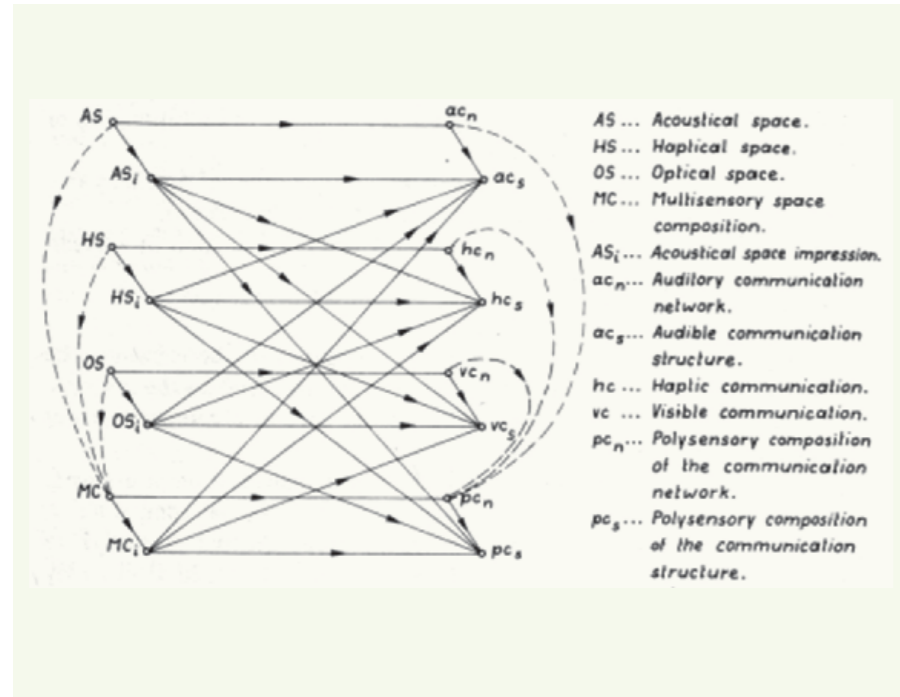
AS
$AS_i$
HS
$HS_i$
OS
$OS_i$
MC
$MC_i$

$ac_n$
$ac_s$
$hc_n$
$hc_s$
$vc_n$
$vc_s$
$pc_n$
$pc_s$

AS ... Acoustical space.
HS ... Haptical space.
OS ... Optical space.
MC ... Multisensory space composition.
$AS_i$ ... Acoustical space impression.
$ac_n$ ... Auditory communication network.
$ac_s$ ... Audible communication structure.
hc ... Haptic communication.
vc ... Visible communication.
$pc_n$ ... Polysensory composition of the communication network.
$pc_s$ ... Polysensory composition of the communication structure.